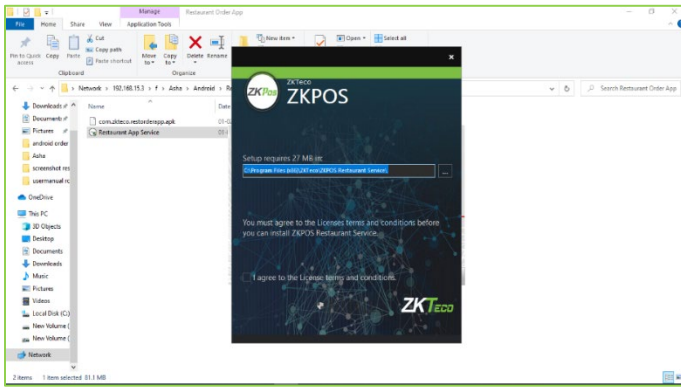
Manage Restaurant Order App

File Home Share View Application Tools

Pin to Quick access Copy Paste Cut Copy path Paste shortcut Move to Copy to Delete Rename New item Open Select all

Clipboard Organize

Network > 192.168.15.3 > f > Asha > Android > Re

Search Restaurant Order App

Downloads
Documents
Pictures
android order
Asha
screenshot res
usermanual rc
OneDrive
This PC
3D Objects
Desktop
Documents
Downloads
Music
Pictures
Videos
Local Disk (C:)
New Volume (
New Volume (
Network

Name
com.zkteco.restorderapp.apk
Restaurant App Service

ZKTeco
ZKPOS

Setup requires 27 MB in:
C:\Program Files (x86)\ZKTeco\ZKPOS Restaurant Service\

You must agree to the Licenses terms and conditions before you can install ZKPOS Restaurant Service.

I agree to the License terms and conditions.

ZKTeco

2 items 1 item selected 81.1 MB